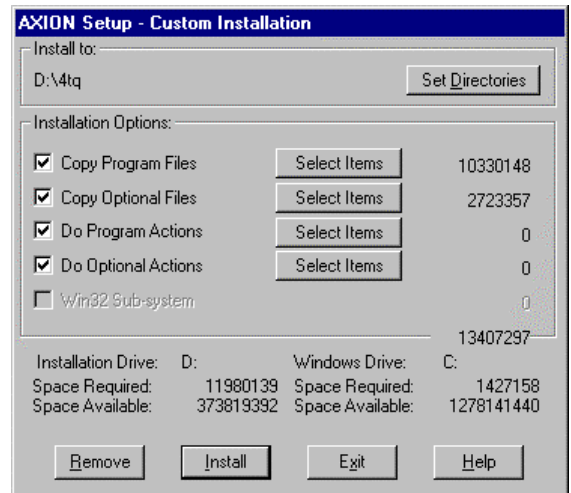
AXION Setup - Custom Installation

Install to:
D:\4tq
Set Directories

Installation Options:
Copy Program Files | Select Items | 10330148
Copy Optional Files | Select Items | 2723357
Do Program Actions | Select Items | 0
Do Optional Actions | Select Items | 0
Win32 Sub-system | 0

13407297

| Installation Drive: | D: | Windows Drive: | C: |
|---|---|---|---|
| Space Required: | 11980139 | Space Required: | 1427158 |
| Space Available: | 373819392 | Space Available: | 1278141440 |

Remove Install Exit Help